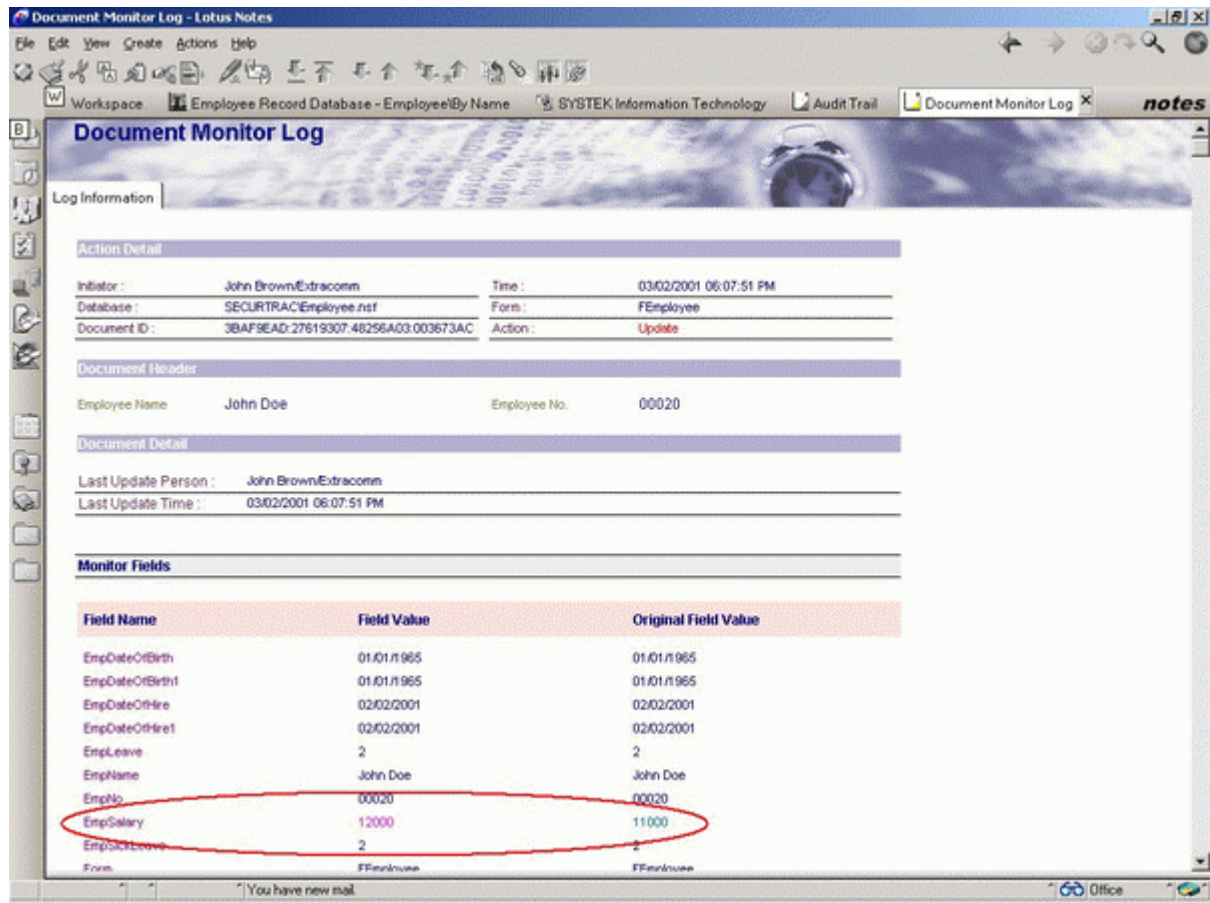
Document Monitor Log - Lotus Notes

File Edit View Create Actions Help

Workspace | Employee Record Database - Employee\By Name | SYSTEK Information Technology | Audit Trail | Document Monitor Log

notes

Document Monitor Log

Log Information

Action Detail

| Initiator : | John Brown/Extracomm | Time : | 03/02/2001 06:07:51 PM |
|---|---|---|---|
| Database : | SECURTRAC\Employee.nsf | Form : | FEmployee |
| Document ID : | 3BAF9EAD:27619307:48256A03:003673AC | Action : | Update |

Document Header

Employee Name John Doe Employee No. 00020

Document Detail

Last Update Person : John Brown/Extracomm
Last Update Time : 03/02/2001 06:07:51 PM

Monitor Fields

| Field Name | Field Value | Original Field Value |
|---|---|---|
| EmpDateOfBirth | 01/01/1965 | 01/01/1965 |
| EmpDateOfBirth1 | 01/01/1965 | 01/01/1965 |
| EmpDateOfHire | 02/02/2001 | 02/02/2001 |
| EmpDateOfHire1 | 02/02/2001 | 02/02/2001 |
| EmpLeave | 2 | 2 |
| EmpName | John Doe | John Doe |
| EmpNo | 00020 | 00020 |
| EmpSalary | 12000 | 11000 |
| EmpSickLeave | 2 | 2 |
| Form | FEmployee | FEmployee |

You have new mail.

Office